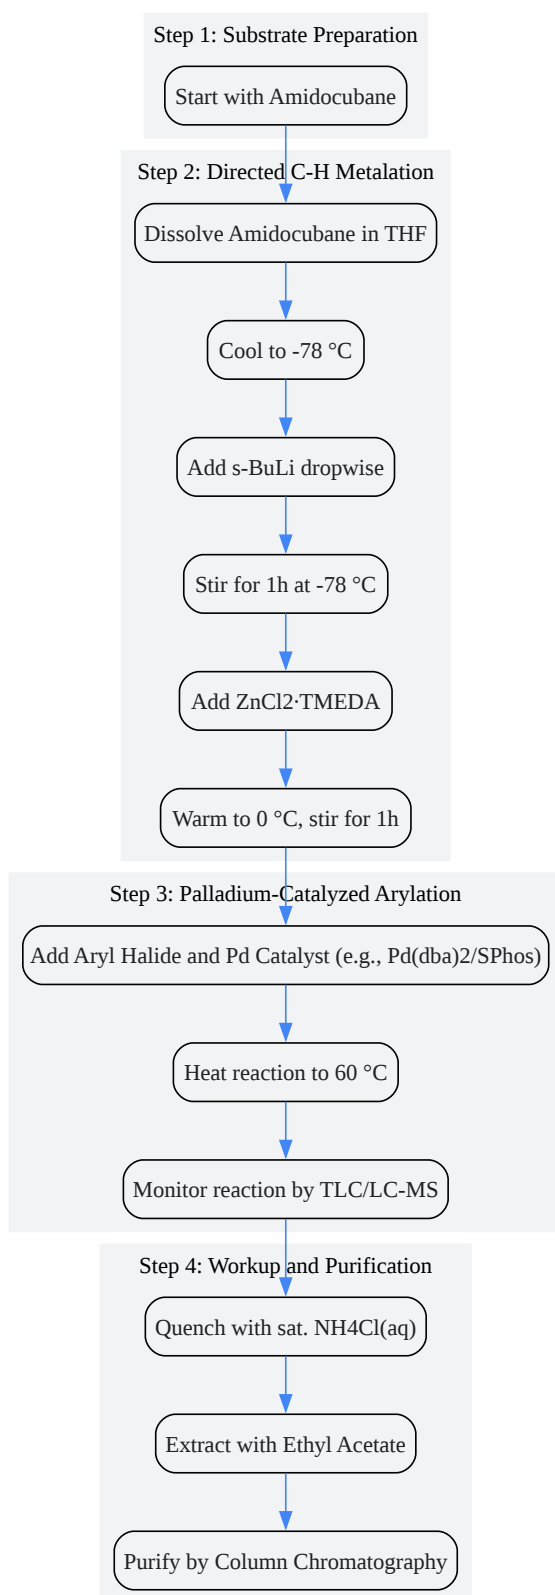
Step 1: Substrate Preparation

Start with Amidocubane

Step 2: Directed C-H Metalation

Dissolve Amidocubane in THF

Cool to -78 °C

Add s-BuLi dropwise

Stir for 1h at -78 °C

Add ZnCl2·TMEDA

Warm to 0 °C, stir for 1h

Step 3: Palladium-Catalyzed Arylation

Add Aryl Halide and Pd Catalyst (e.g., Pd(dba)2/SPhos)

Heat reaction to 60 °C

Monitor reaction by TLC/LC-MS

Step 4: Workup and Purification

Quench with sat. NH4Cl(aq)

Extract with Ethyl Acetate

Purify by Column Chromatography